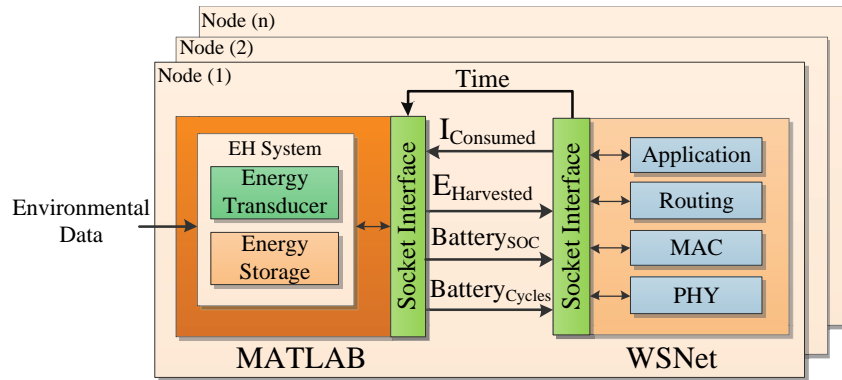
Node (n)

Node (2)

Node (1)

Time

Environmental Data

EH System

Energy Transducer

Energy Storage

Socket Interface

$I_{Consumed}$

$E_{Harvested}$

$Battery_{SOC}$

$Battery_{Cycles}$

Socket Interface

Application

Routing

MAC

PHY

MATLAB

WSNet